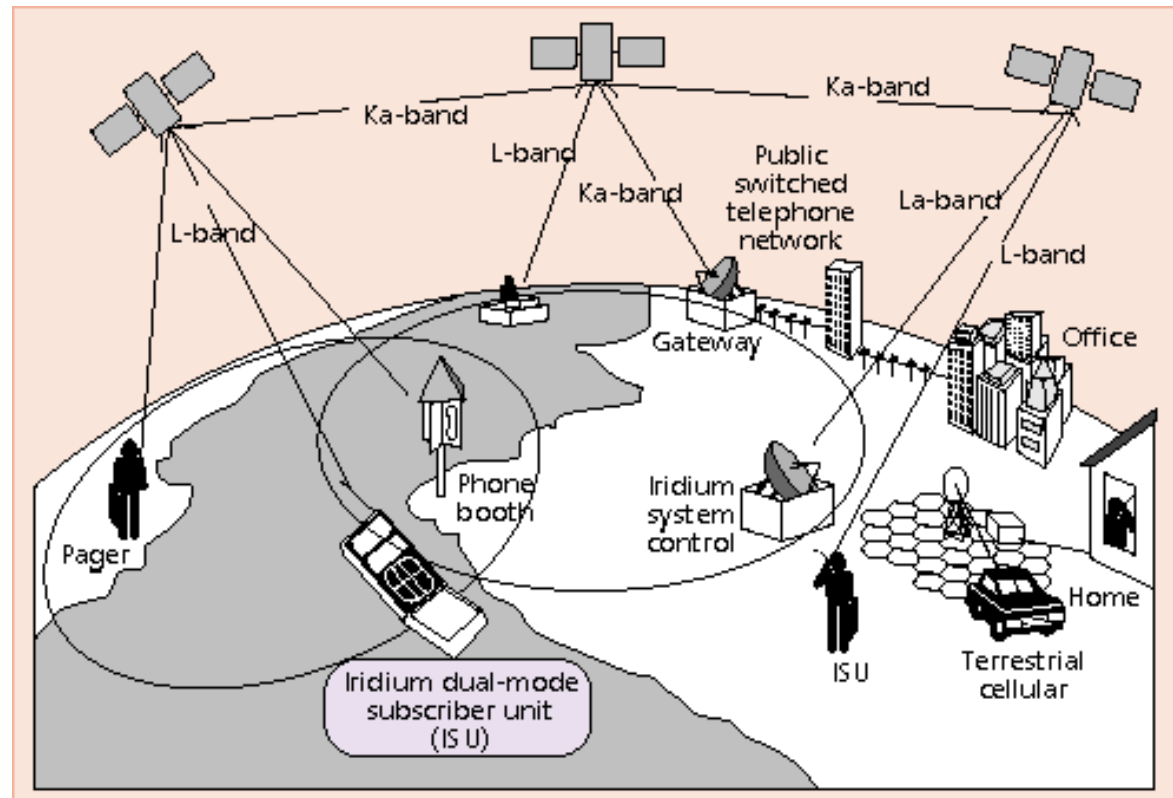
Ka-band

Ka-band

L-band

Public switched telephone network

Ka-band

La-band

L-band

L-band

Gateway

Office

Phone booth

Iridium system control

Pager

Home

ISU

Terrestrial cellular

Iridium dual-mode subscriber unit (ISU)